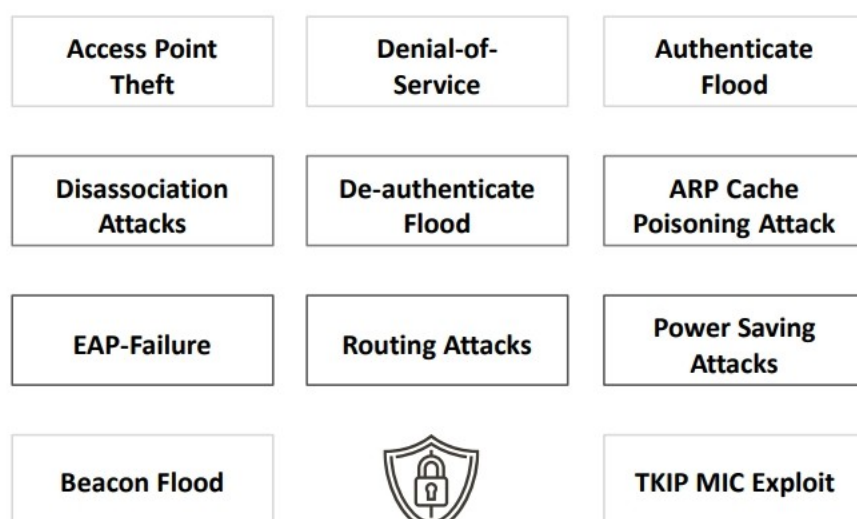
Access Point Theft

Denial-of-Service

Authenticate Flood

Disassociation Attacks

De-authenticate Flood

ARP Cache Poisoning Attack

EAP-Failure

Routing Attacks

Power Saving Attacks

Beacon Flood

TKIP MIC Exploit